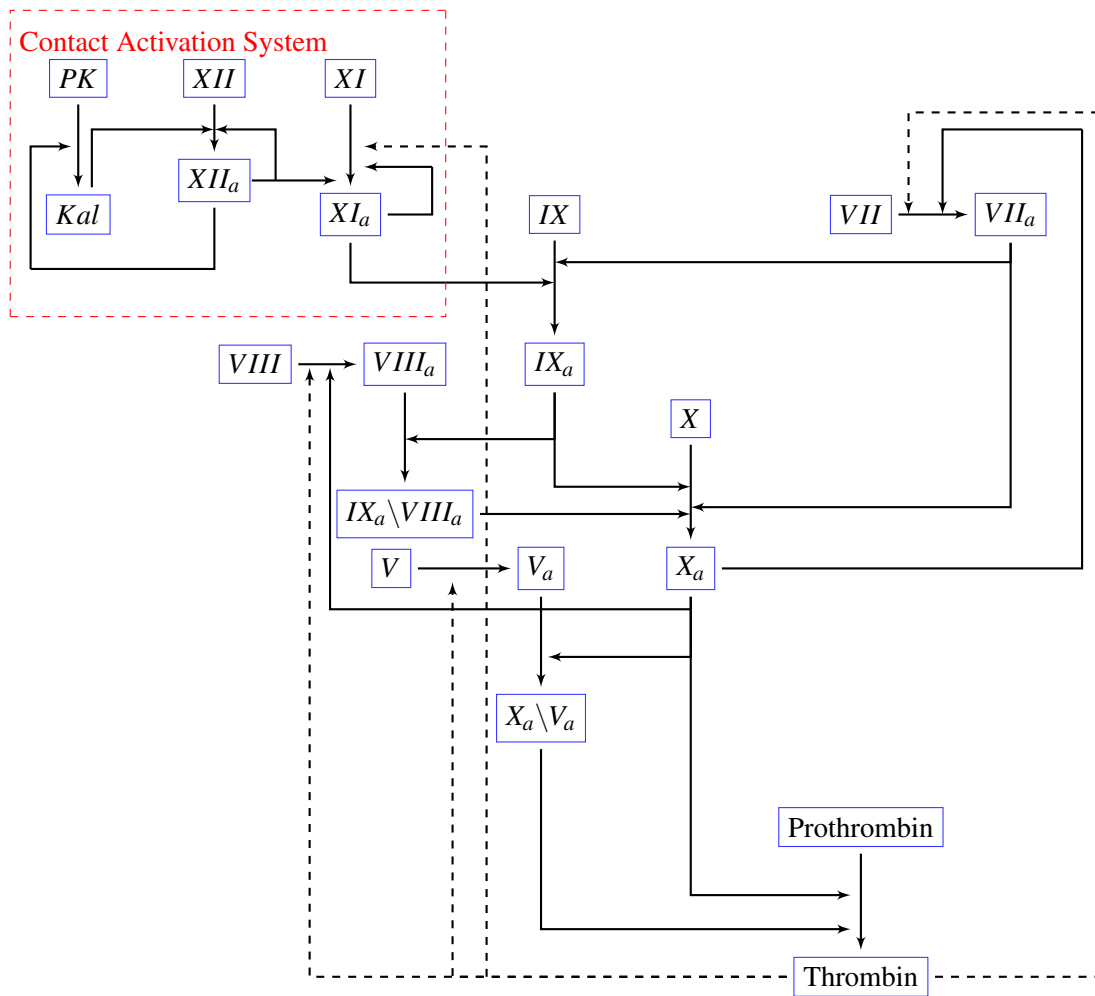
Contact Activation System

$PK$

$XII$

$XI$

$Kal$

$XII_a$

$XI_a$

$IX$

$VII$

$VII_a$

$VIII$

$VIII_a$

$IX_a$

$X$

$IX_a \backslash VIII_a$

$V$

$V_a$

$X_a$

$X_a \backslash V_a$

Prothrombin

Thrombin